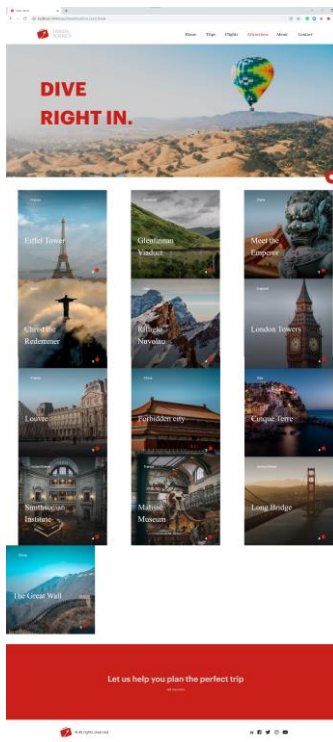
Home Trips Flights Attractions About Contact

DIVE RIGHT IN.

France
Eiffel Tower

Scotland
Glenfinnan Viaduct

China
Meet the Emperor

Brazil
Christ the Redeemer

Rifugio Nuvolau

England
London Towers

France
Louvre

China
Forbidden city

Italy
Cinque Terre

Smithsonian Institute

Maltese Museum

United States
Long Bridge

China
The Great Wall

Let us help you plan the perfect trip

© All rights reserved